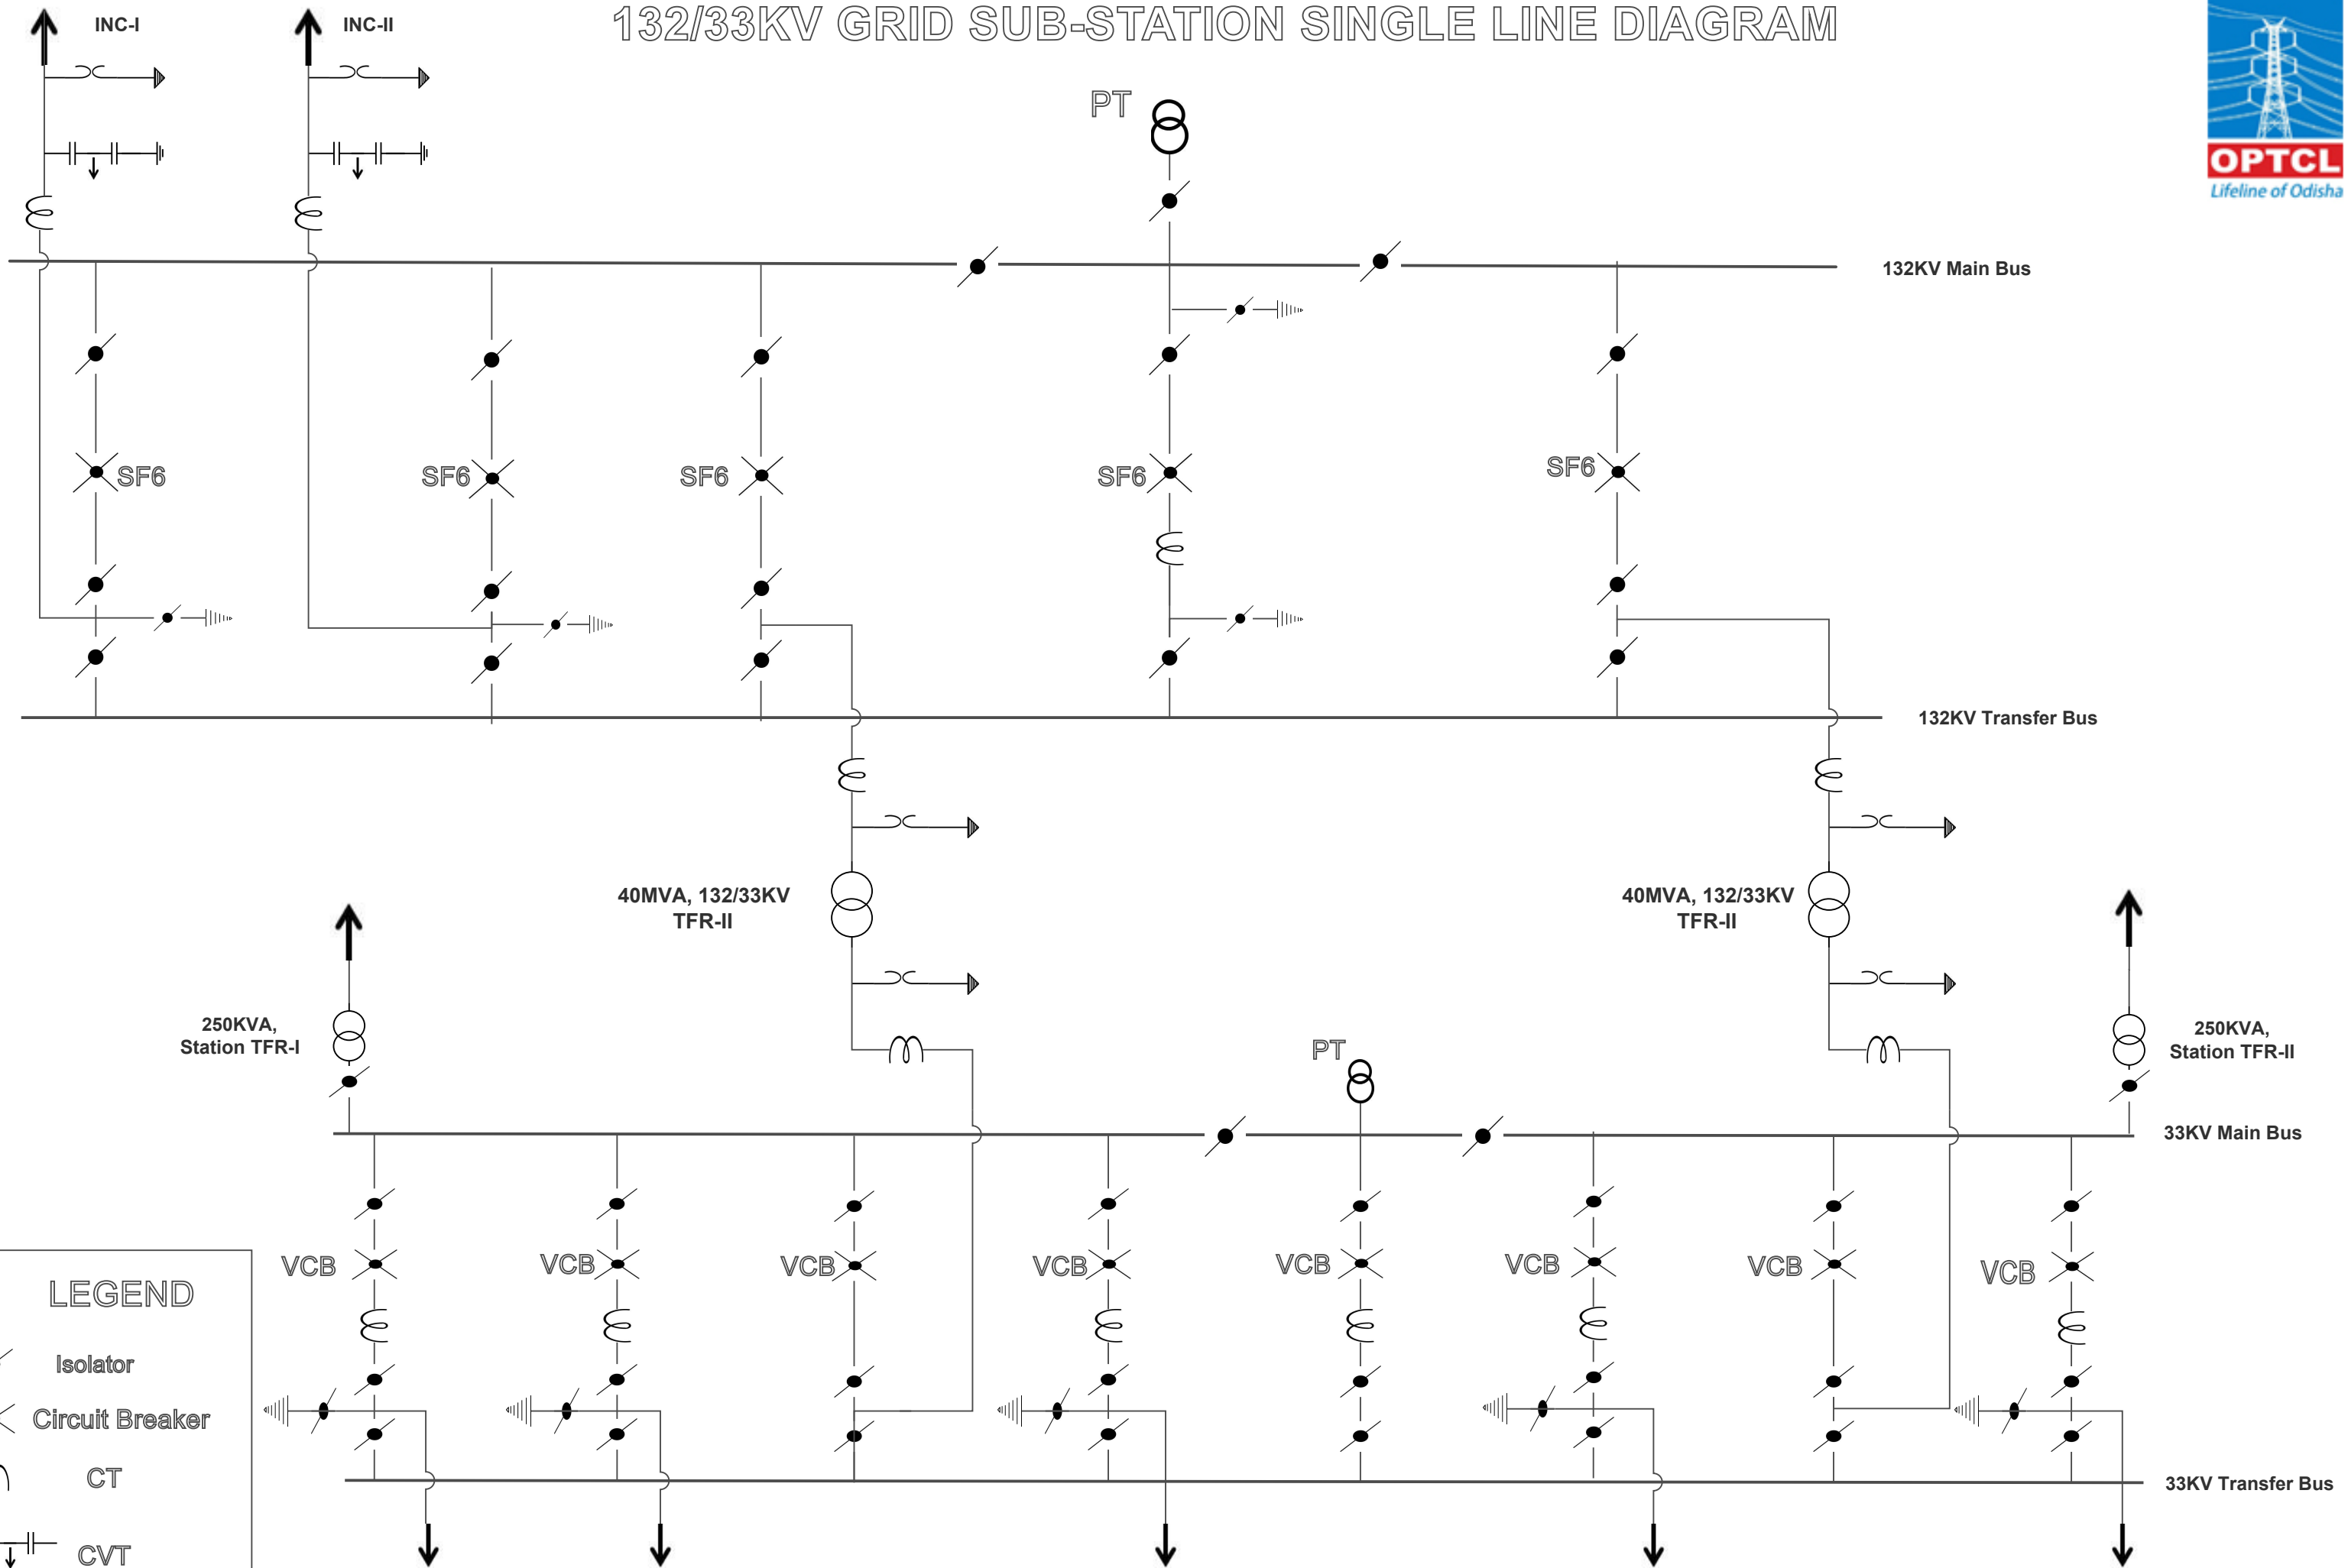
INC-I

INC-II

132/33KV GRID SUB-STATION SINGLE LINE DIAGRAM

OPTCL
Lifeline of Odisha

PT

132KV Main Bus

SF6

SF6

SF6

SF6

SF6

132KV Transfer Bus

40MVA, 132/33KV
TFR-II

40MVA, 132/33KV
TFR-II

250KVA,
Station TFR-I

PT

250KVA,
Station TFR-II

33KV Main Bus

VCB

VCB

VCB

VCB

VCB

VCB

VCB

VCB

LEGEND

Isolator

Circuit Breaker

CT

CVT

33KV Transfer Bus